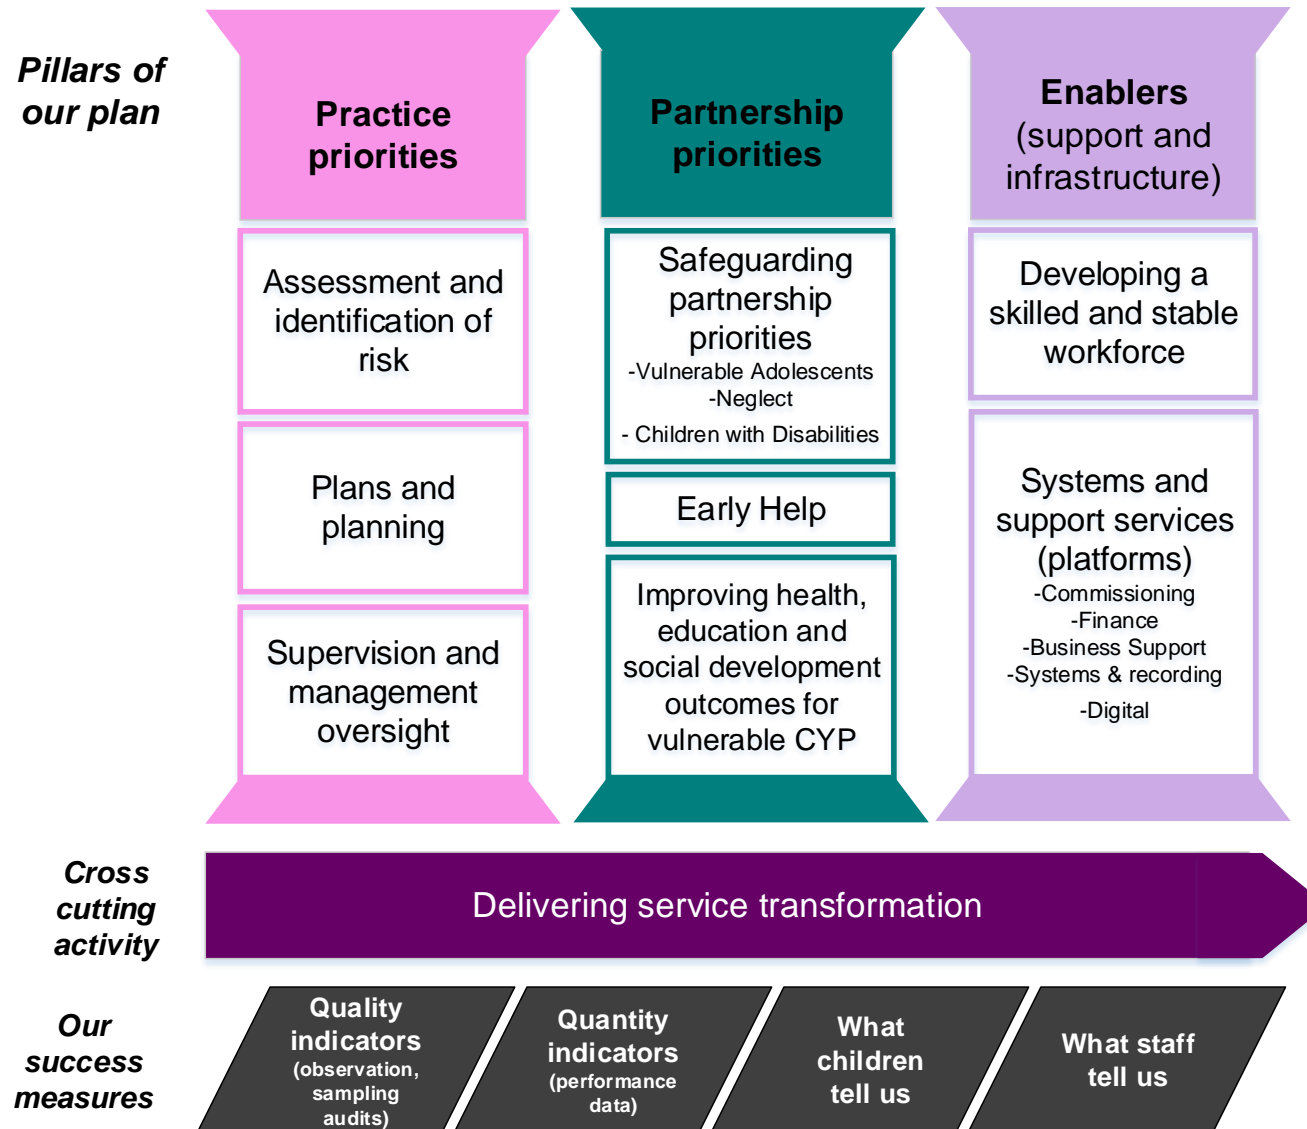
Pillars of our plan

Practice priorities

Assessment and identification of risk

Plans and planning

Supervision and management oversight

Partnership priorities

Safeguarding partnership priorities
-Vulnerable Adolescents
-Neglect
- Children with Disabilities

Early Help

Improving health, education and social development outcomes for vulnerable CYP

Enablers (support and infrastructure)

Developing a skilled and stable workforce

Systems and support services (platforms)
-Commissioning
-Finance
-Business Support
-Systems & recording
-Digital

Cross cutting activity

Delivering service transformation

Our success measures

Quality indicators (observation, sampling audits)

Quantity indicators (performance data)

What children tell us

What staff tell us